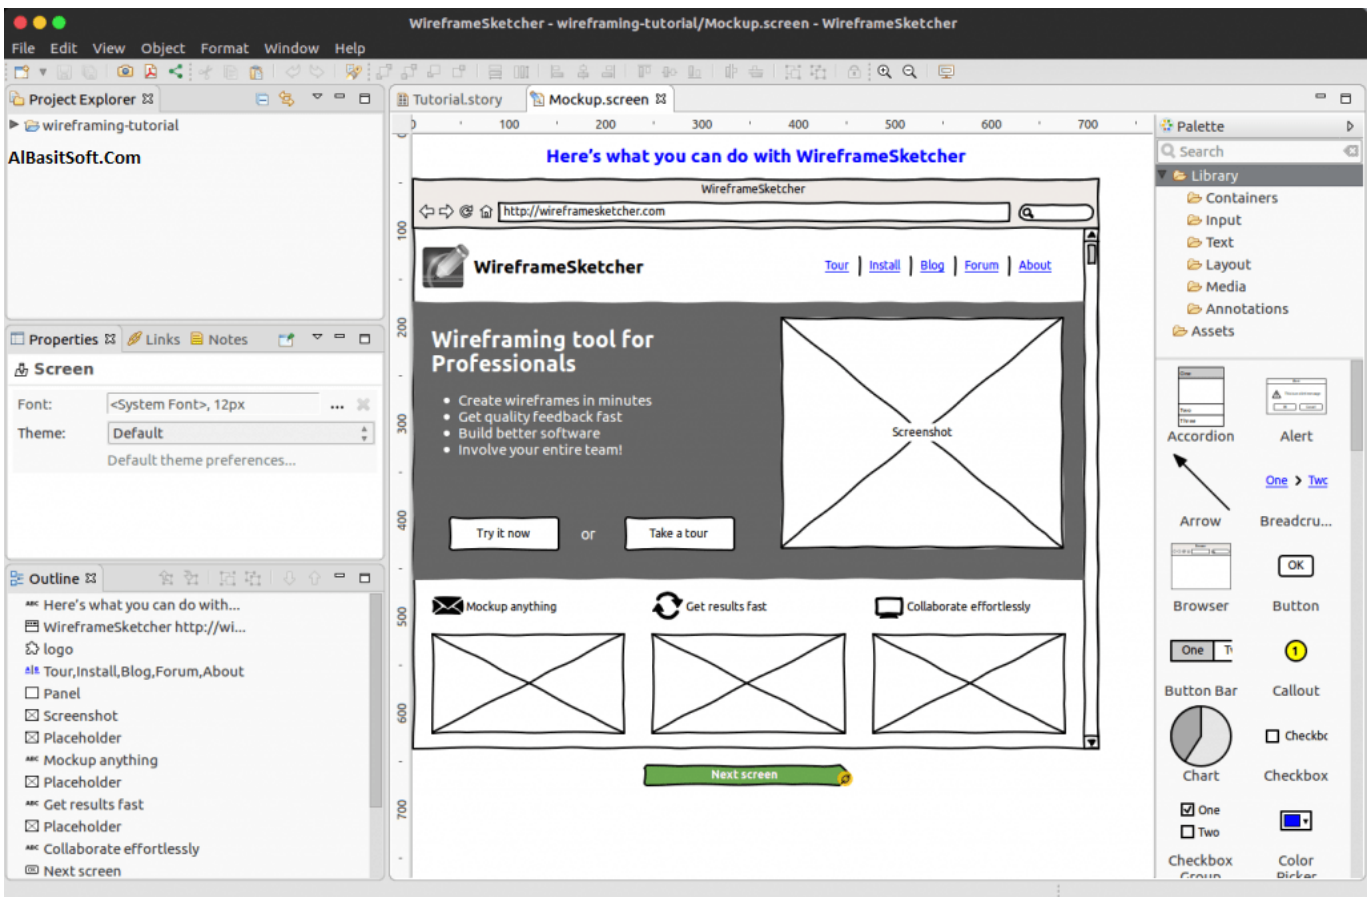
WireframeSketcher - wireframing-tutorial/Mockup.screen - WireframeSketcher

File Edit View Object Format Window Help

Project Explorer

wireframing-tutorial

AlBasitSoft.Com

Properties Links Notes

Screen

Font: <System Font>, 12px

Theme: Default

Default theme preferences...

Outline

Here's what you can do with...
WireframeSketcher http://wi...
logo
Tour,Install,Blog,Forum,About
Panel
Screenshot
Placeholder
Mockup anything
Placeholder
Get results fast
Placeholder
Collaborate effortlessly
Next screen

Tutorial.story Mockup.screen

100 200 300 400 500 600 700

Here's what you can do with WireframeSketcher

WireframeSketcher

http://wireframesketcher.com

WireframeSketcher

Tour | Install | Blog | Forum | About

Wireframing tool for Professionals

• Create wireframes in minutes
• Get quality feedback fast
• Build better software
• Involve your entire team!

Screenshot

Try it now or Take a tour

Mockup anything Get results fast Collaborate effortlessly

Next screen

Palette

Search

Library
Containers
Input
Text
Layout
Media
Annotations
Assets

Accordion Alert
One > Two
Arrow Breadcru...
OK
Browser Button
One
Button Bar Callout
Checkbo
Chart Checkbox
One
Two
Checkbox Group Color Picker